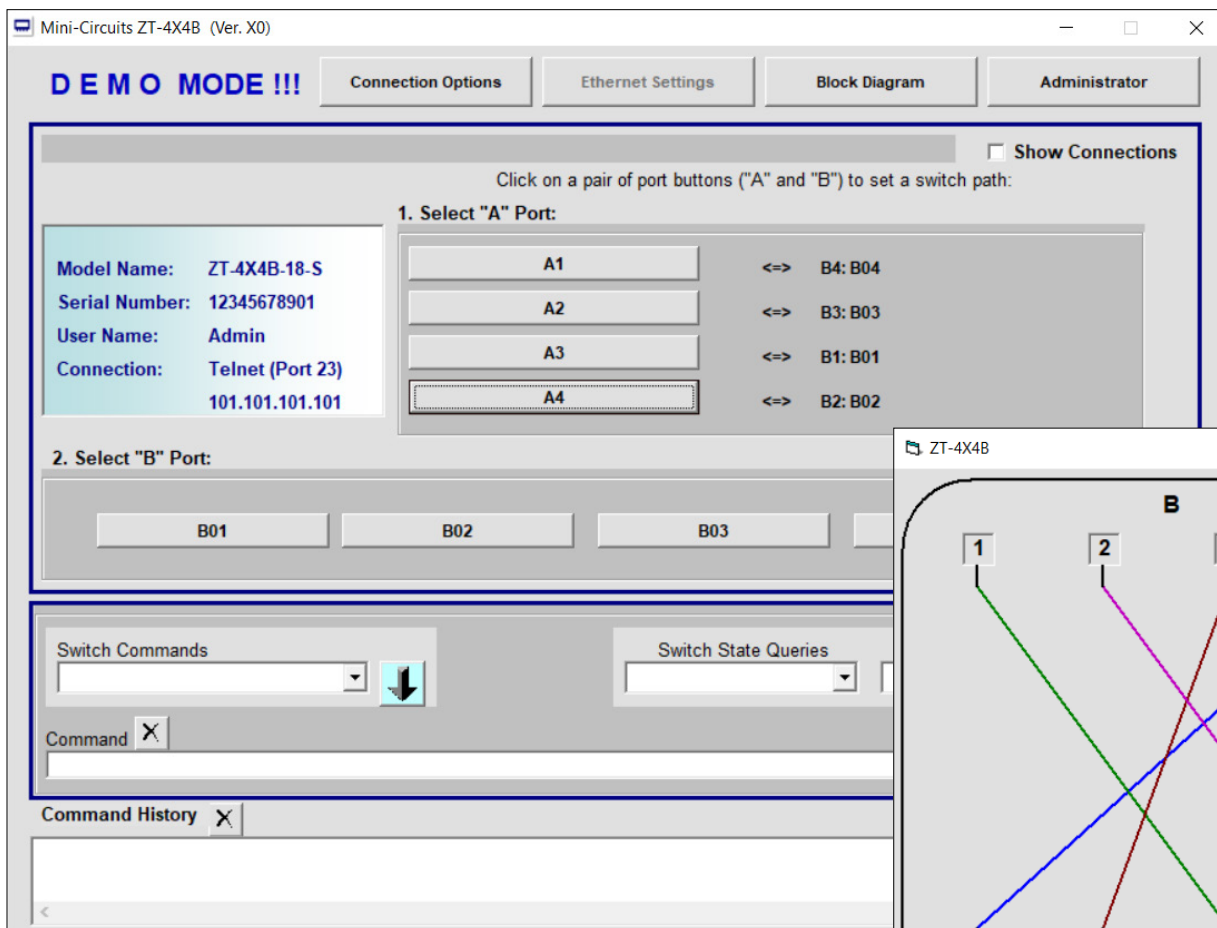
Mini-Circuits ZT-4X4B (Ver. X0)

D E M O MODE !!!

Connection Options

Ethernet Settings

Block Diagram

Administrator

Show Connections

Click on a pair of port buttons ("A" and "B") to set a switch path:

1. Select "A" Port:

Model Name: ZT-4X4B-18-S
Serial Number: 12345678901
User Name: Admin
Connection: Telnet (Port 23)
101.101.101.101

A1 <=> B4: B04
A2 <=> B3: B03
A3 <=> B1: B01
A4 <=> B2: B02

2. Select "B" Port:

B01
B02
B03

Switch Commands

Switch State Queries

Command

Command History

ZT-4X4B

B

1

2